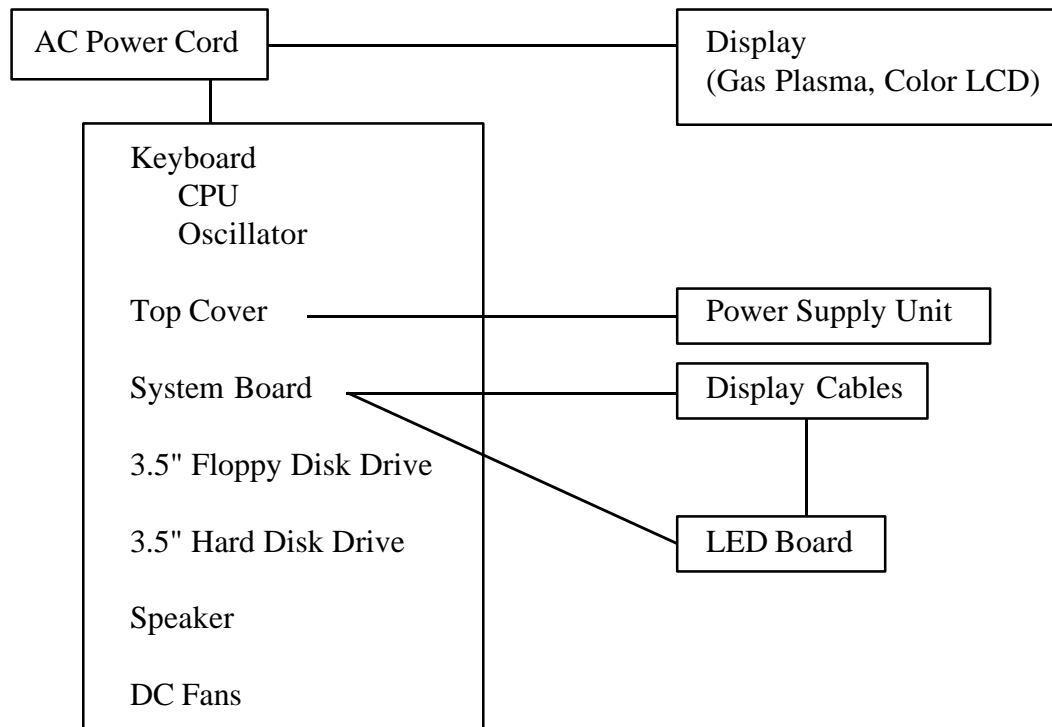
AC Power Cord

Display
(Gas Plasma, Color LCD)

Keyboard
CPU
Oscillator

Top Cover

System Board

3.5" Floppy Disk Drive

3.5" Hard Disk Drive

Speaker

DC Fans

Power Supply Unit

Display Cables

LED Board